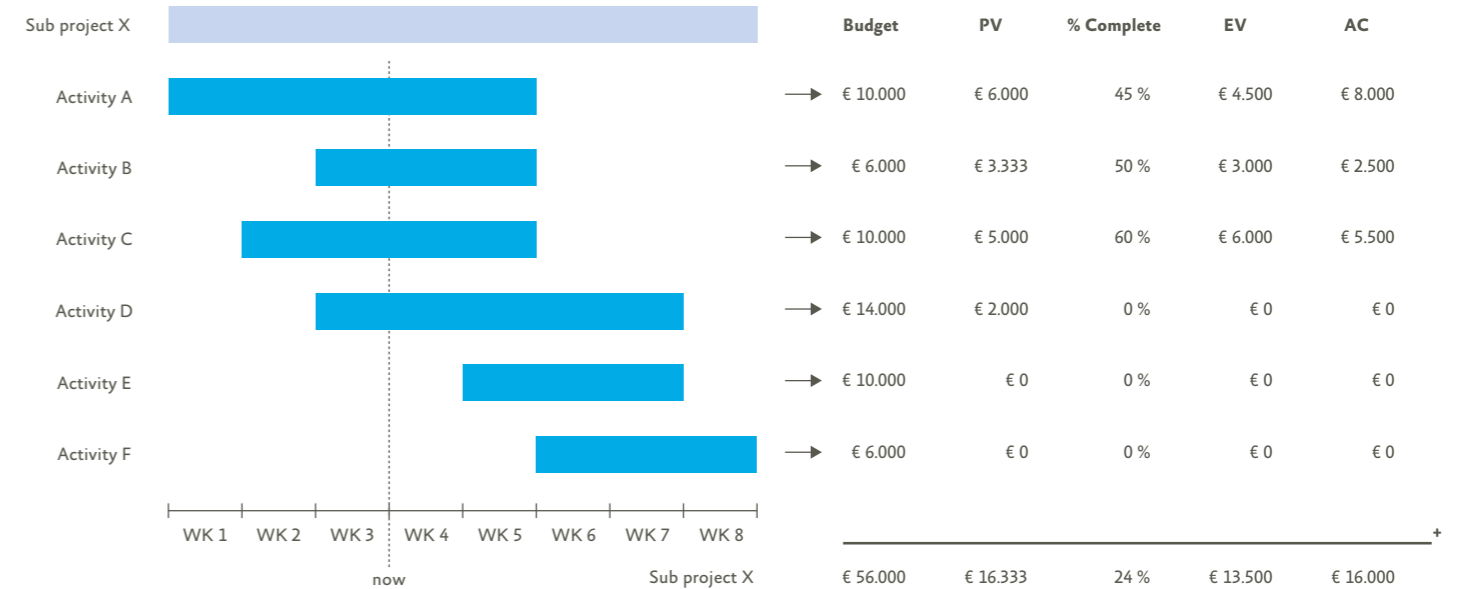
Sub project X

Activity A

Activity B

Activity C

Activity D

Activity E

Activity F

WK 1 WK 2 WK 3 WK 4 WK 5 WK 6 WK 7 WK 8

now

Sub project X

| Budget | PV | % Complete | EV | AC |
|---|---|---|---|---|
| € 10.000 | € 6.000 | 45 % | € 4.500 | € 8.000 |
| € 6.000 | € 3.333 | 50 % | € 3.000 | € 2.500 |
| € 10.000 | € 5.000 | 60 % | € 6.000 | € 5.500 |
| € 14.000 | € 2.000 | 0 % | € 0 | € 0 |
| € 10.000 | € 0 | 0 % | € 0 | € 0 |
| € 6.000 | € 0 | 0 % | € 0 | € 0 |

+

| € 56.000 | € 16.333 | 24 % | € 13.500 | € 16.000 |
|---|---|---|---|---|